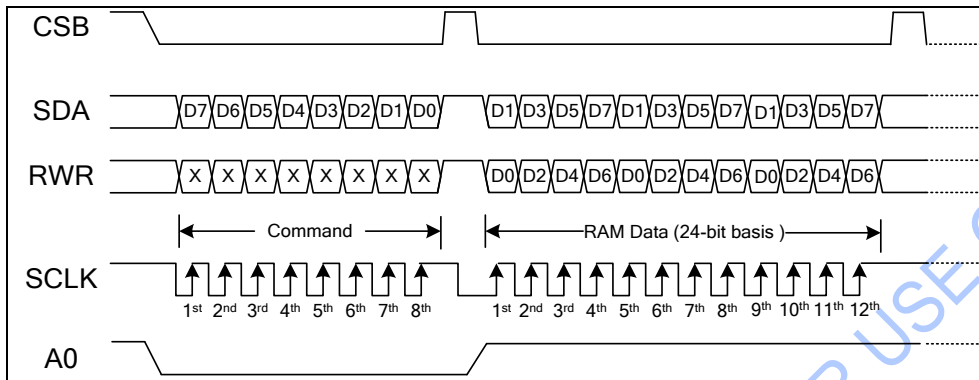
CSB

SDA D7 D6 D5 D4 D3 D2 D1 D0 D1 D3 D5 D7 D1 D3 D5 D7 D1 D3 D5 D7

RWR X X X X X X X X D0 D2 D4 D6 D0 D2 D4 D6 D0 D2 D4 D6

Command

RAM Data (24-bit basis )

SCLK

$1^{st}$ $2^{nd}$ $3^{rd}$ $4^{th}$ $5^{th}$ $6^{th}$ $7^{th}$ $8^{th}$ $1^{st}$ $2^{nd}$ $3^{rd}$ $4^{th}$ $5^{th}$ $6^{th}$ $7^{th}$ $8^{th}$ $9^{th}$ $10^{th}$ $11^{th}$ $12^{th}$

A0

USE